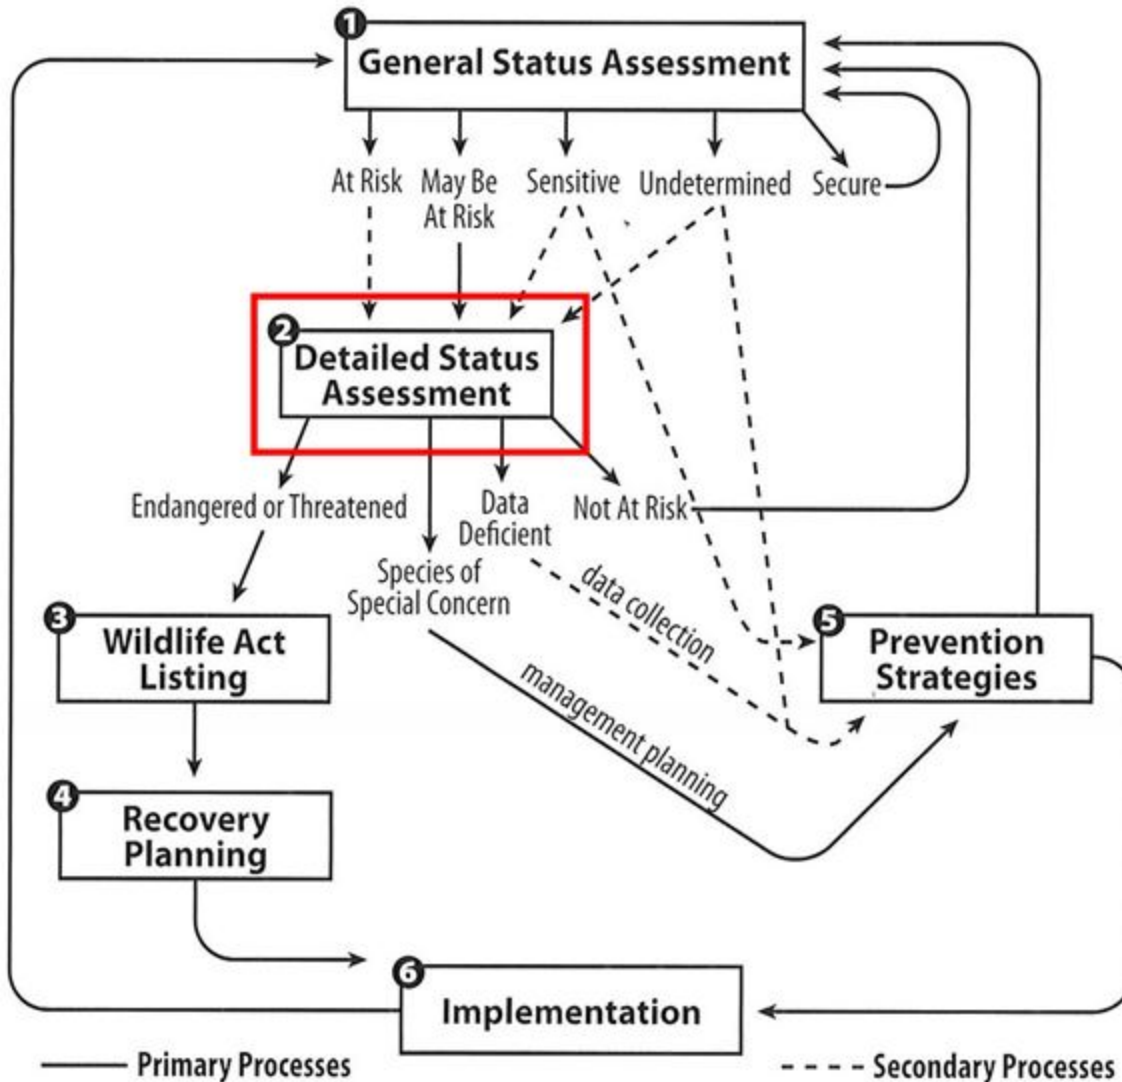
1 General Status Assessment

At Risk
May Be At Risk
Sensitive
Undetermined
Secure

2 Detailed Status Assessment

Endangered or Threatened
Data Deficient
Not At Risk
Species of Special Concern

data collection
management planning

3 Wildlife Act Listing

4 Recovery Planning

5 Prevention Strategies

6 Implementation

Primary Processes
Secondary Processes